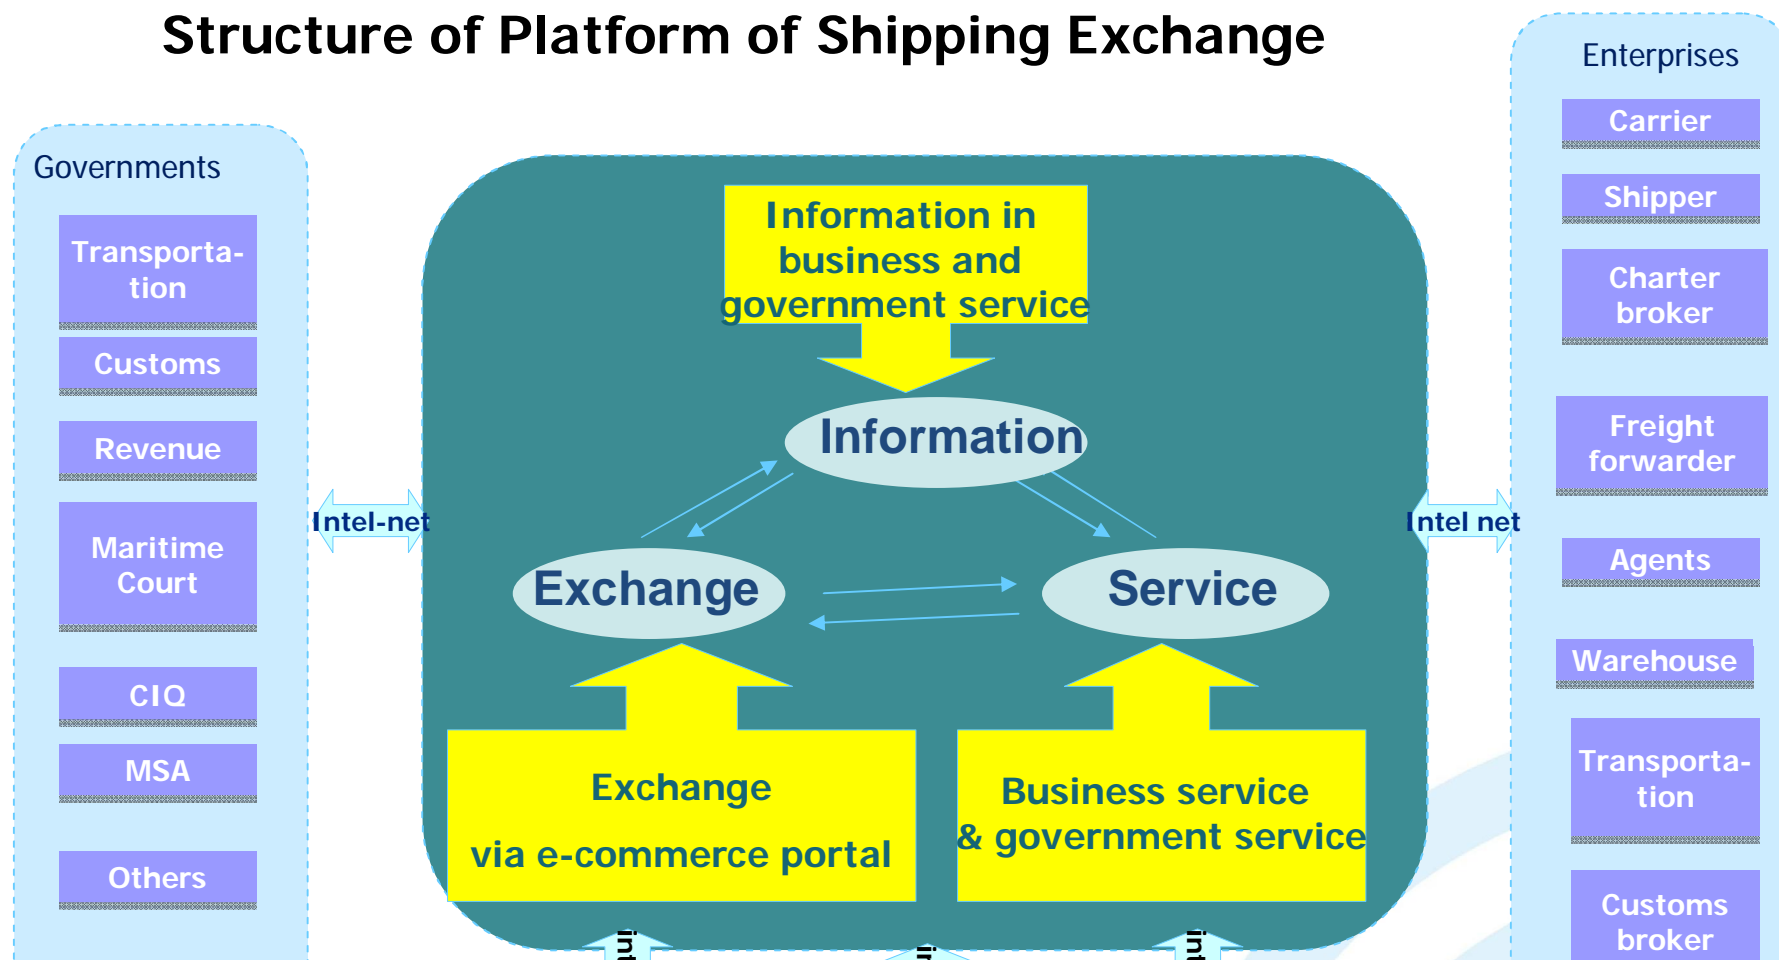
Structure of Platform of Shipping Exchange

Governments

Transportation

Customs

Revenue

Maritime Court

CIQ

MSA

Others

Intel-net

Information in business and government service

Information

Exchange

Service

Exchange

via e-commerce portal

Business service & government service

Intel net

Enterprises

Carrier

Shipper

Charter broker

Freight forwarder

Agents

Warehouse

Transportation

Customs broker

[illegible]

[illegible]

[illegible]